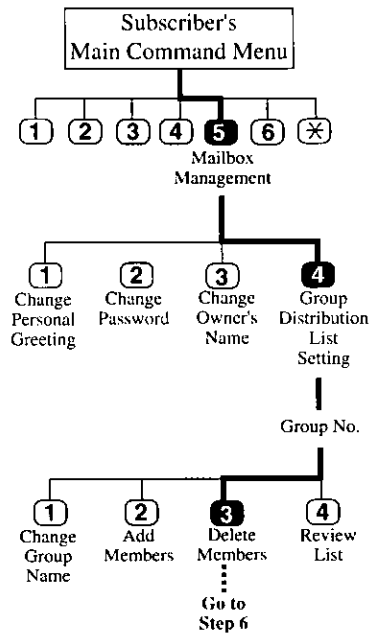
Subscriber's
Main Command Menu

1 2 3 4 5 6 ✱

Mailbox Management

1 Change Personal Greeting

2 Change Password

3 Change Owner's Name

4 Group Distribution List Setting

Group No.

1 Change Group Name

2 Add Members

3 Delete Members

4 Review List

Go to Step 6